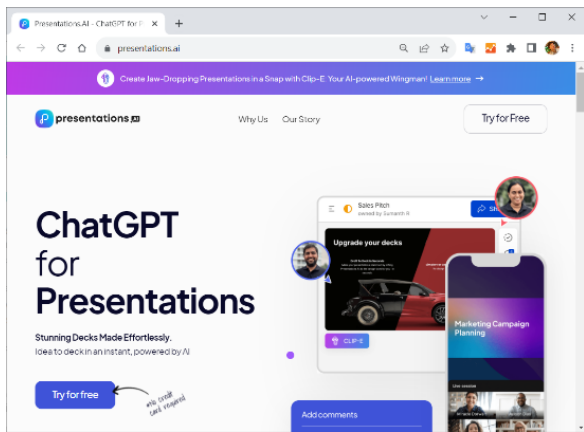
Presentations.AI - ChatGPT for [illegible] ×
+
presentations.ai

Create Jaw-Dropping Presentations in a Snap with Clip-E. Your AI-powered Wingman! Learn more →

presentations.ai

Why Us Our Story

Try for Free

Sales Pitch
owned by Sumanth R

Upgrade your decks

CLIP-E

Marketing Campaign Planning

Add comments

ChatGPT for Presentations

Stunning Decks Made Effortlessly.
Idea to deck in an instant, powered by AI

Try for free

no credit card required